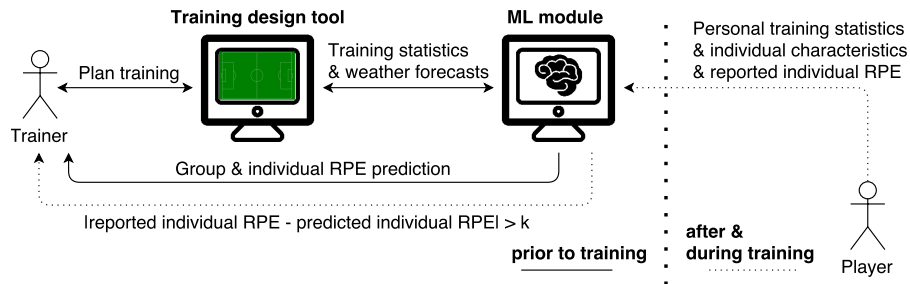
Training design tool

ML module

Personal training statistics & individual characteristics & reported individual RPE

Plan training

Training statistics & weather forecasts

Trainer

Group & individual RPE prediction

|reported individual RPE - predicted individual RPE| > k

prior to training

after & during training

Player